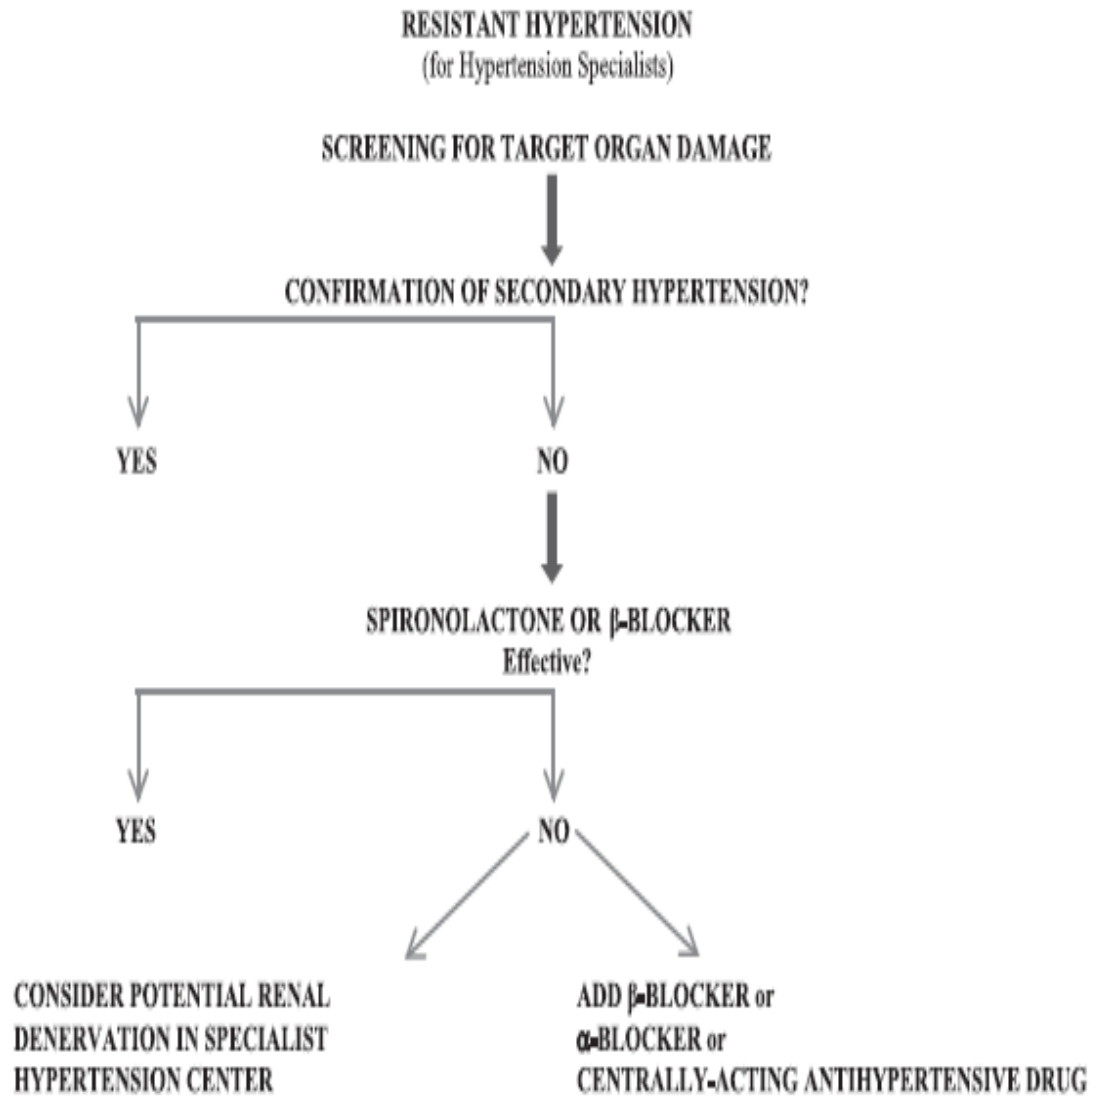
RESISTANT HYPERTENSION
(for Hypertension Specialists)

SCREENING FOR TARGET ORGAN DAMAGE

CONFIRMATION OF SECONDARY HYPERTENSION?

YES

NO

SPIRONOLACTONE OR β-BLOCKER
Effective?

YES

NO

CONSIDER POTENTIAL RENAL DENERVATION IN SPECIALIST HYPERTENSION CENTER

ADD β-BLOCKER or
α-BLOCKER or
CENTRALLY-ACTING ANTIHYPERTENSIVE DRUG